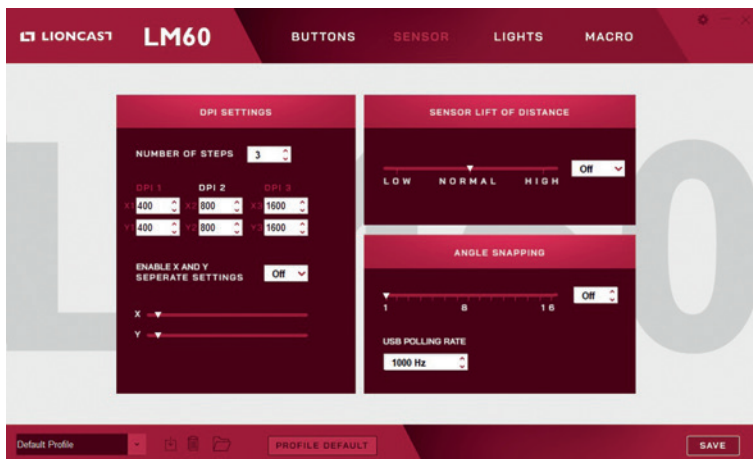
LIONCAST LM60 BUTTONS SENSOR LIGHTS MACRO

DPI SETTINGS

NUMBER OF STEPS 3

DPI 1 DPI 2 DPI 3

X1 400 X2 800 X3 1600

Y1 400 Y2 800 Y3 1600

ENABLE X AND Y SEPERATE SETTINGS Off

X

Y

SENSOR LIFT OF DISTANCE

LOW NORMAL HIGH

Off

ANGLE SNAPPING

1 8 16

Off

USB POLLING RATE

1000 Hz

Default Profile

PROFILE DEFAULT

SAVE